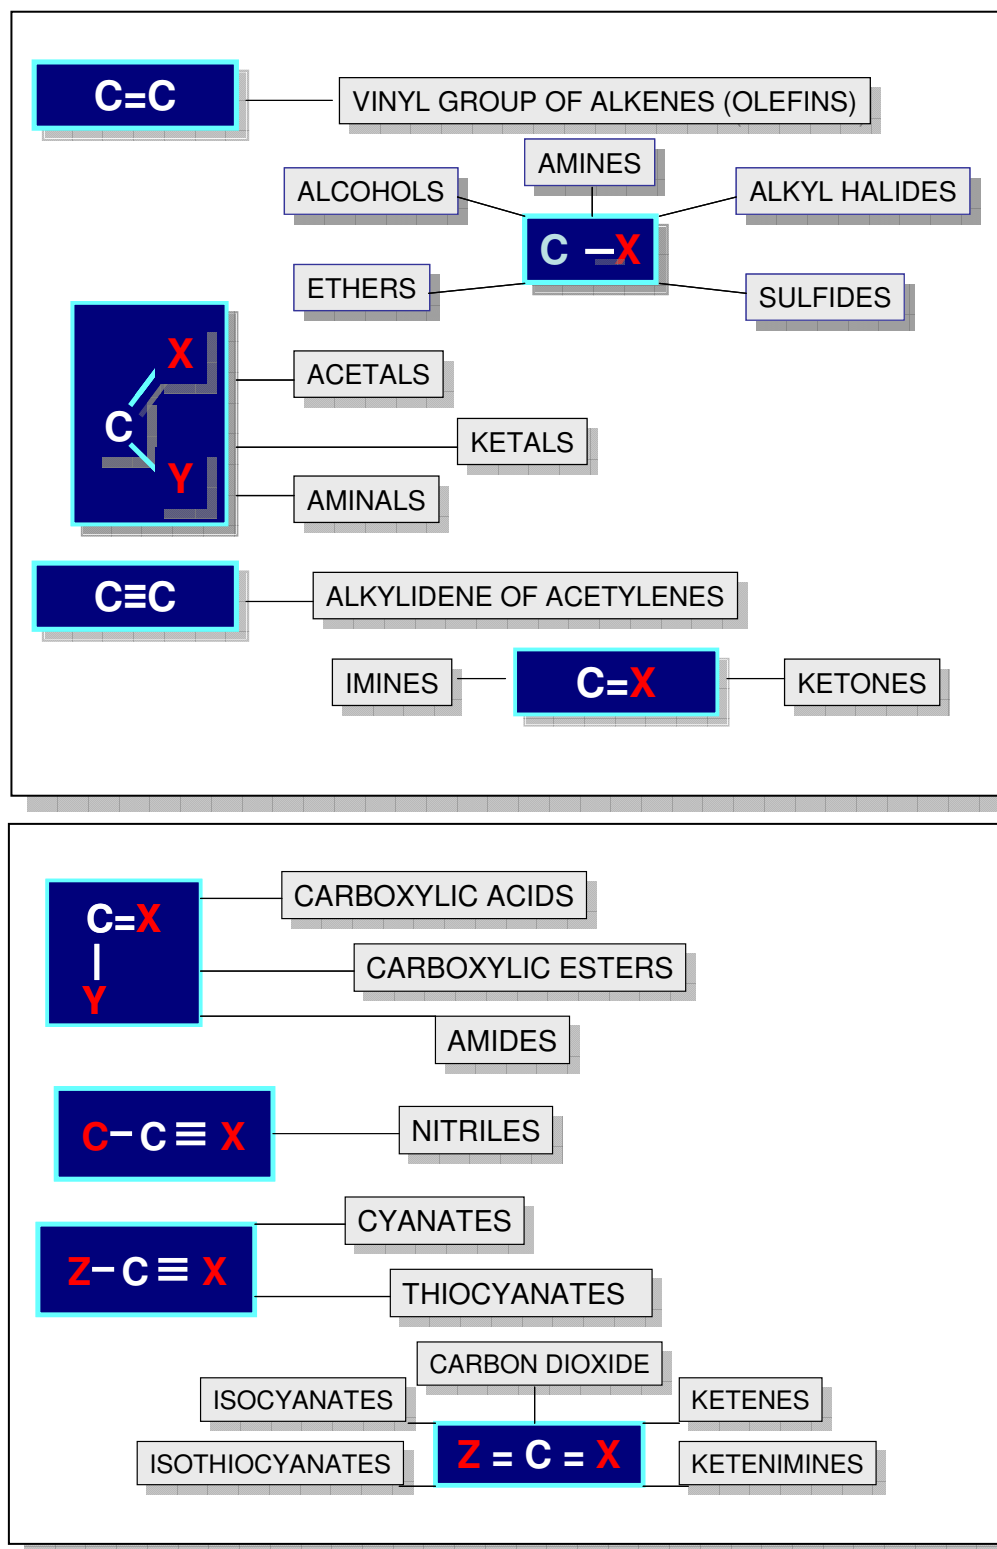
C=C

VINYL GROUP OF ALKENES (OLEFINS)

AMINES

ALCOHOLS

ALKYL HALIDES

C –X

ETHERS

SULFIDES

X

C

Y

ACETALS

KETALS

AMINALS

C≡C

ALKYLIDENE OF ACETYLENES

IMINES

C=X

KETONES

C=X
|
Y

CARBOXYLIC ACIDS

CARBOXYLIC ESTERS

AMIDES

C−C ≡ X

NITRILES

CYANATES

Z−C ≡ X

THIOCYANATES

CARBON DIOXIDE

ISOCYANATES

KETENES

ISOTHIOCYANATES

Z = C = X

KETENIMINES